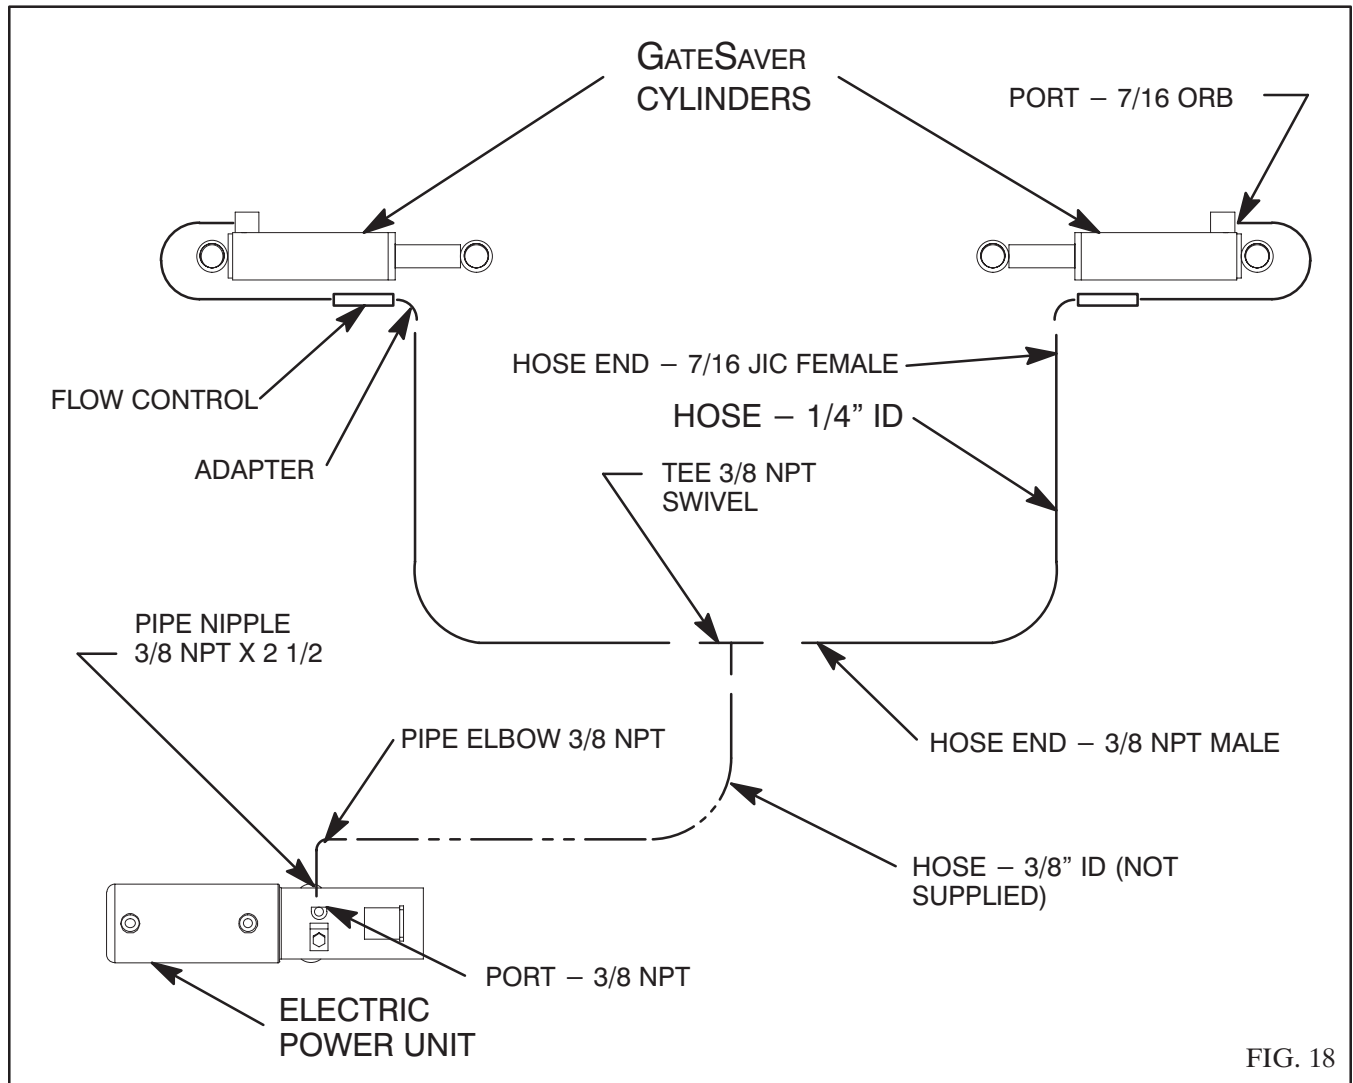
GATESAVER CYLINDERS

PORT – 7/16 ORB

FLOW CONTROL

ADAPTER

HOSE END – 7/16 JIC FEMALE

HOSE – 1/4" ID

TEE 3/8 NPT SWIVEL

PIPE NIPPLE 3/8 NPT X 2 1/2

PIPE ELBOW 3/8 NPT

HOSE END – 3/8 NPT MALE

HOSE – 3/8" ID (NOT SUPPLIED)

PORT – 3/8 NPT

ELECTRIC POWER UNIT

FIG. 18